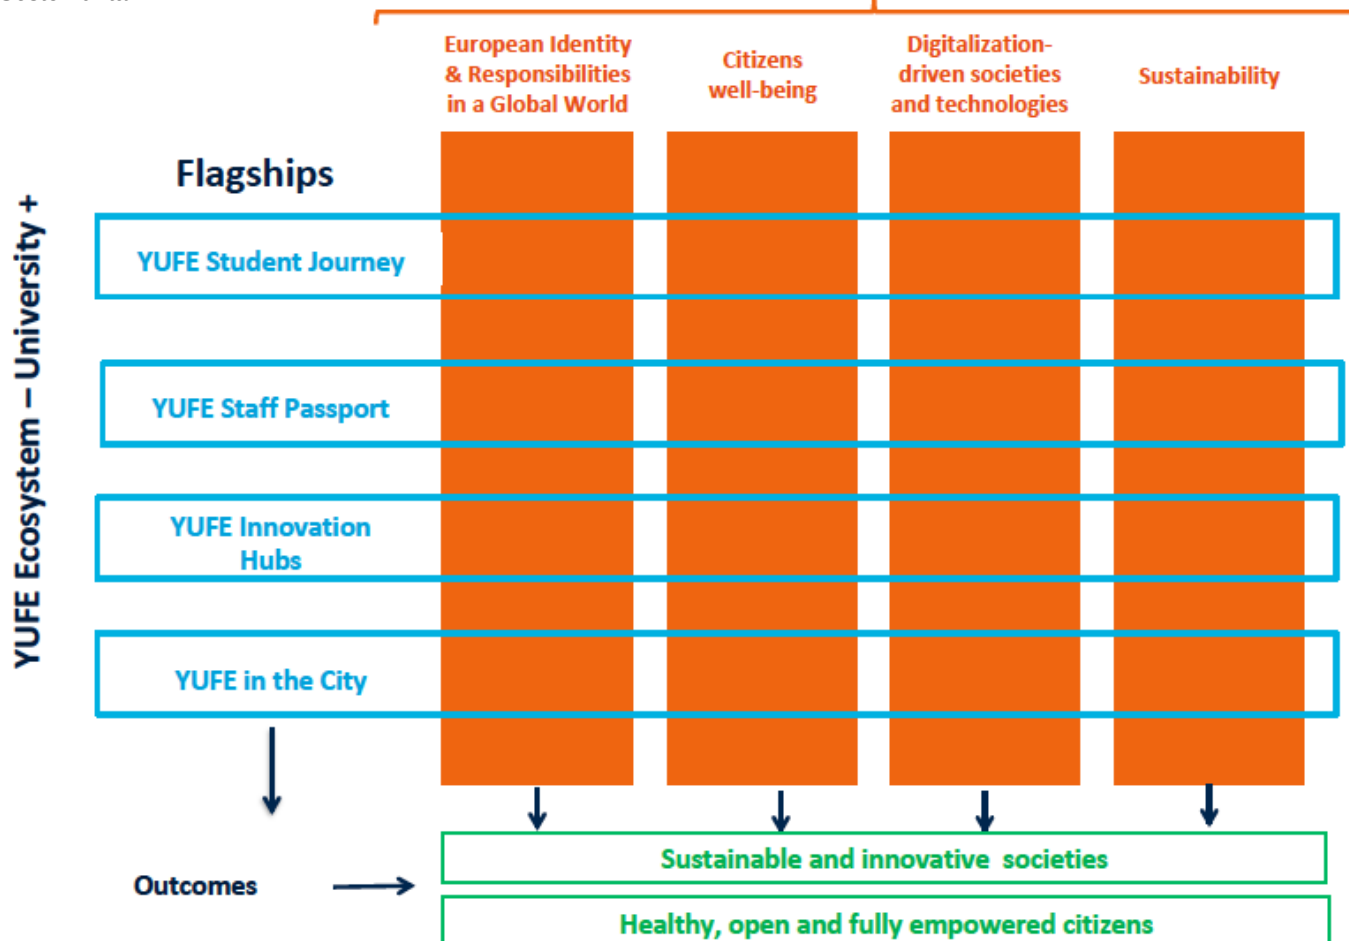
European Identity & Responsibilities in a Global World

Citizens well-being

Digitalization-driven societies and technologies

Sustainability

Flagships

YUFE Ecosystem – University +

YUFE Student Journey

YUFE Staff Passport

YUFE Innovation Hubs

YUFE in the City

Outcomes

Sustainable and innovative societies

Healthy, open and fully empowered citizens